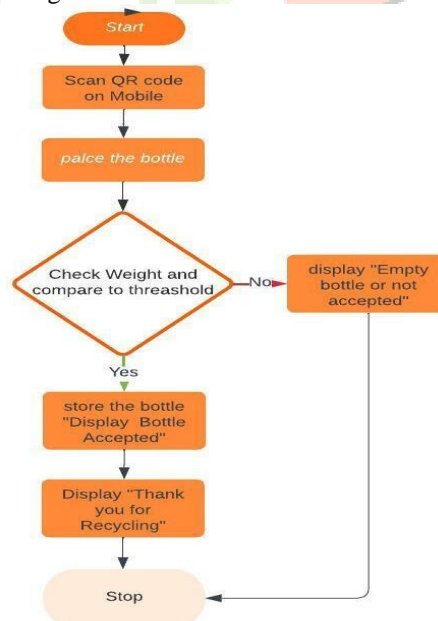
Start

Scan QR code on Mobile

palce the bottle

Check Weight and compare to threashold

No

display "Empty bottle or not accepted"

Yes

store the bottle "Display Bottle Accepted"

Display "Thank you for Recycling"

Stop